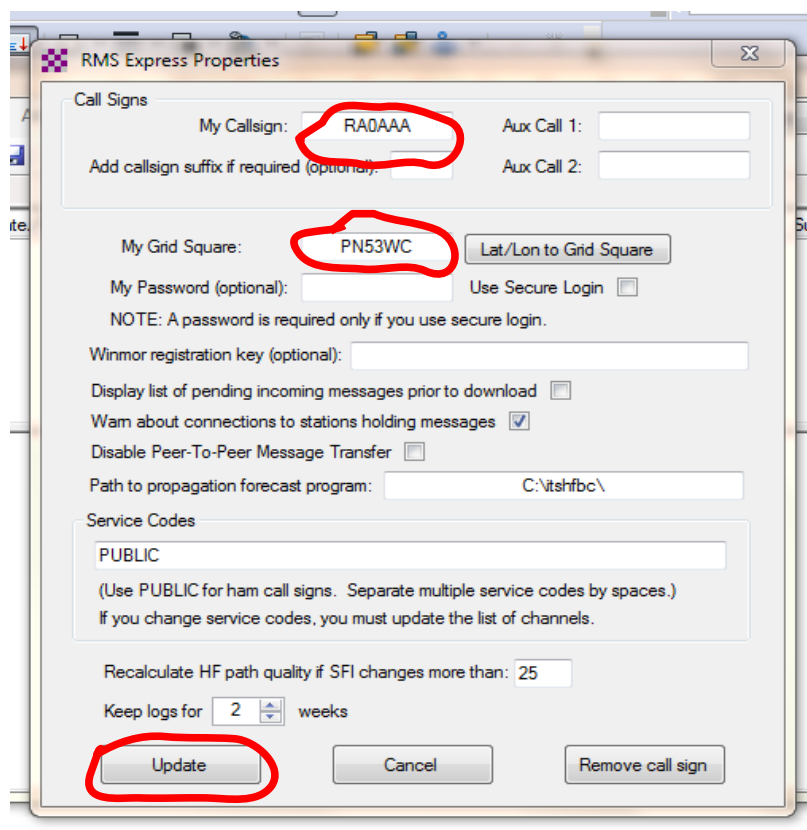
RMS Express Properties

Call Signs

My Callsign: RA0AAA

Aux Call 1:

Add callsign suffix if required (optional):

Aux Call 2:

My Grid Square: PN53WC

Lat/Lon to Grid Square

My Password (optional):

Use Secure Login

NOTE: A password is required only if you use secure login.

Winmor registration key (optional):

Display list of pending incoming messages prior to download

Warn about connections to stations holding messages

Disable Peer-To-Peer Message Transfer

Path to propagation forecast program: C:\itshfbc\

Service Codes

PUBLIC

(Use PUBLIC for ham call signs. Separate multiple service codes by spaces.)

If you change service codes, you must update the list of channels.

Recalculate HF path quality if SFI changes more than: 25

Keep logs for 2 weeks

Update

Cancel

Remove call sign